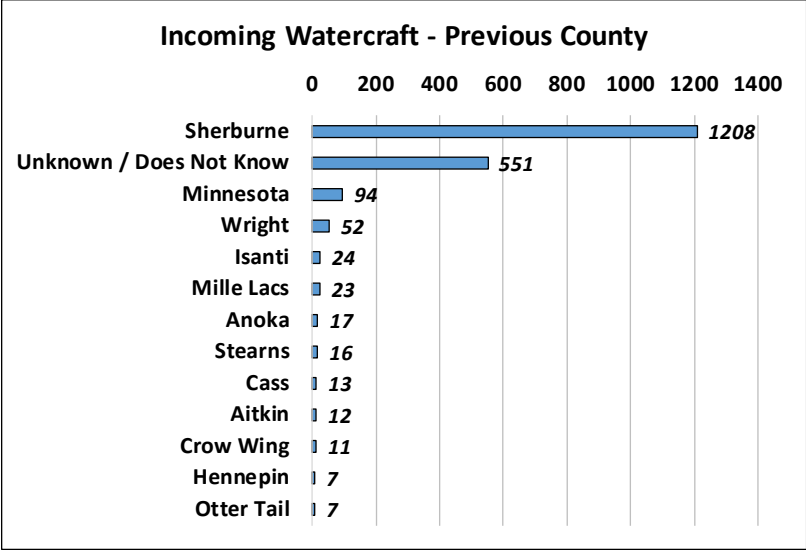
Incoming Watercraft - Previous County

0 200 400 600 800 1000 1200 1400

| County | Count |
|---|---|
| Sherburne | 1208 |
| Unknown / Does Not Know | 551 |
| Minnesota | 94 |
| Wright | 52 |
| Isanti | 24 |
| Mille Lacs | 23 |
| Anoka | 17 |
| Stearns | 16 |
| Cass | 13 |
| Aitkin | 12 |
| Crow Wing | 11 |
| Hennepin | 7 |
| Otter Tail | 7 |